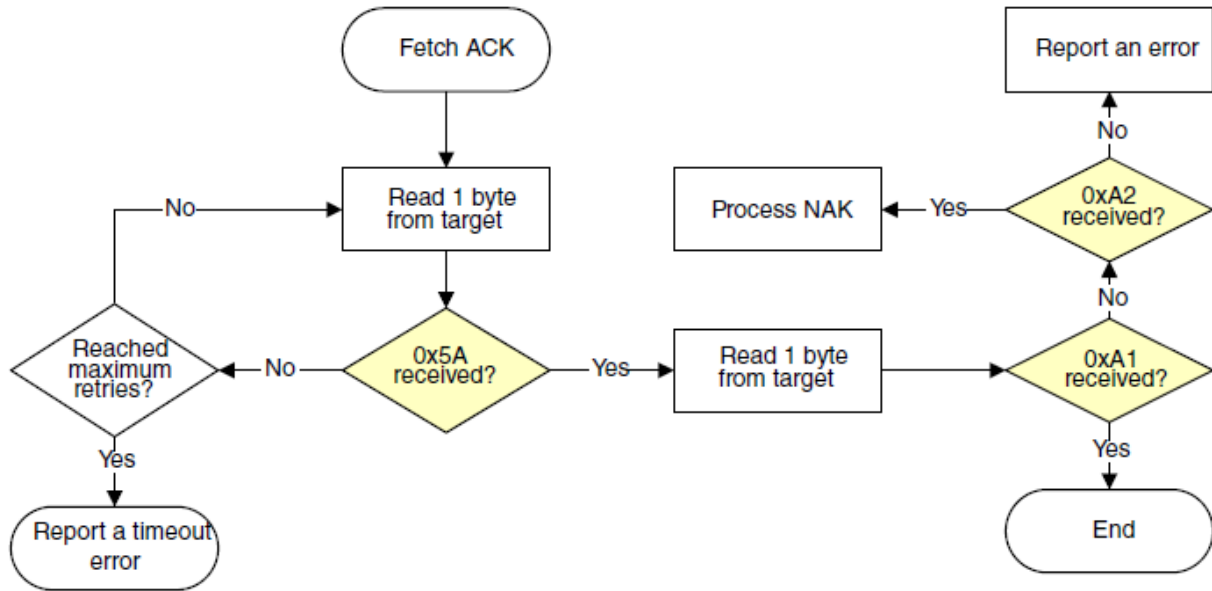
Fetch ACK

Read 1 byte from target

No

Reached maximum retries?

No

0x5A received?

Yes

Read 1 byte from target

Yes

Report a timeout error

Report an error

No

Process NAK

Yes

0xA2 received?

No

0xA1 received?

Yes

End